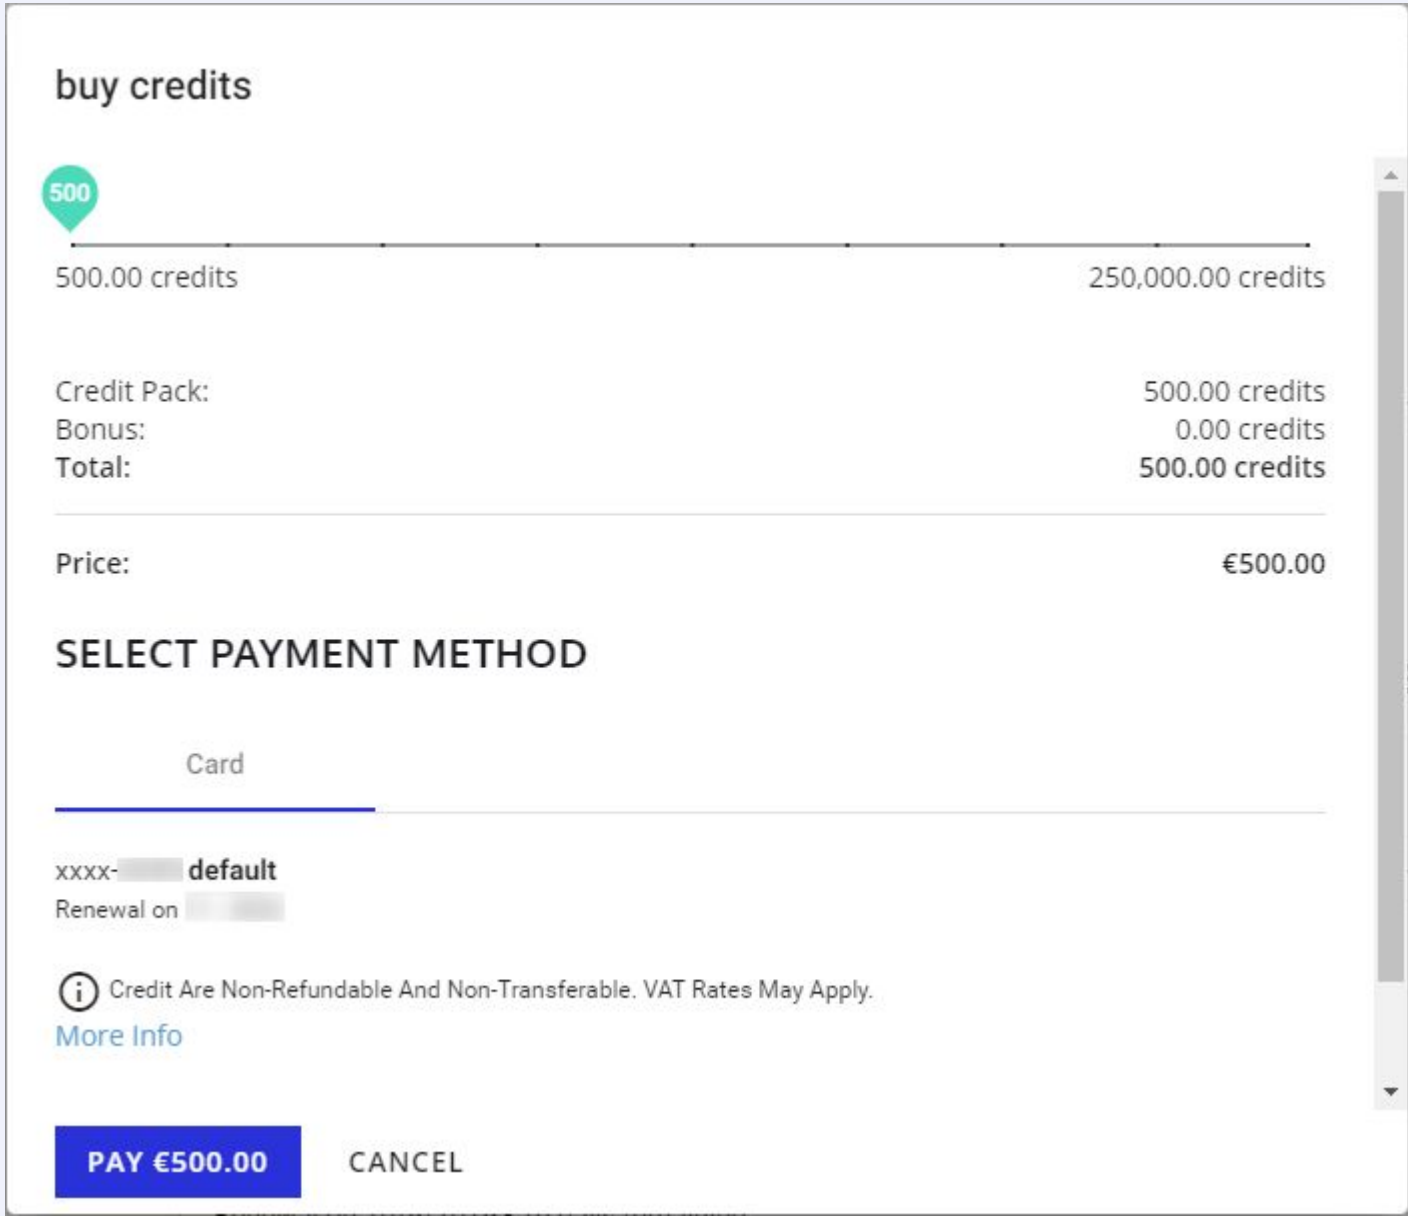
buy credits

500

500.00 credits

250,000.00 credits

Credit Pack: 500.00 credits
Bonus: 0.00 credits
Total: 500.00 credits

Price: €500.00

SELECT PAYMENT METHOD

Card

xxxx-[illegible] default
Renewal on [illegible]

Credit Are Non-Refundable And Non-Transferable. VAT Rates May Apply.
More Info

PAY €500.00

CANCEL